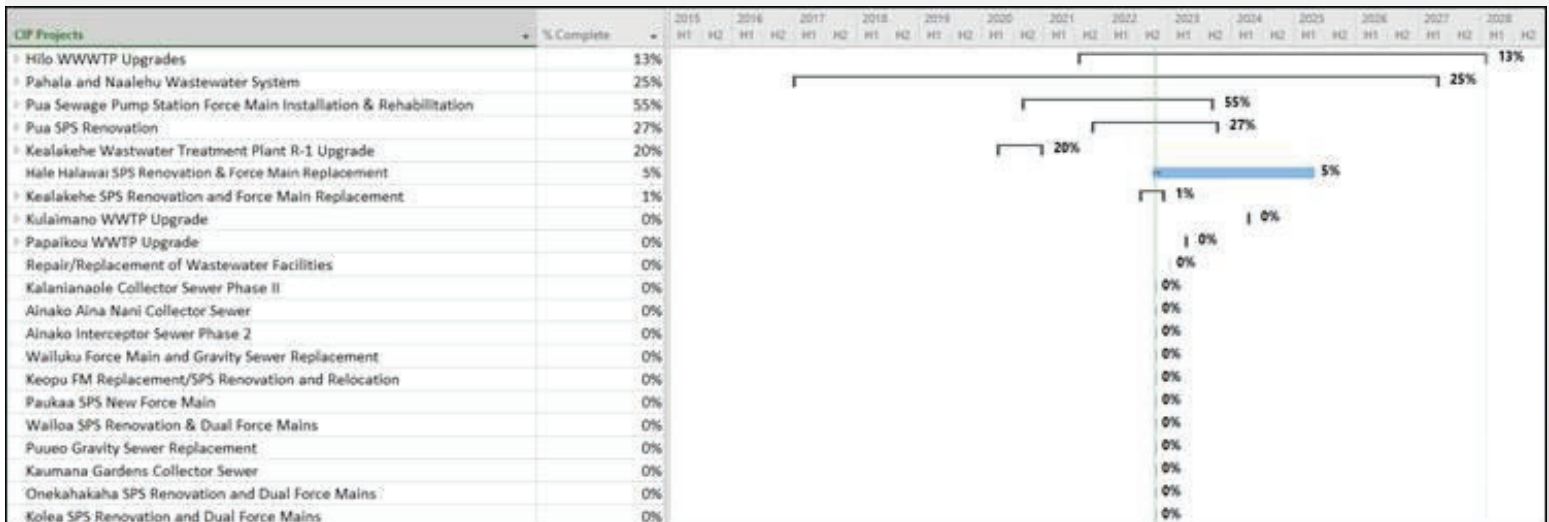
| CIP Projects | % Complete |
|---|---|
| Hilo WWWTP Upgrades | 13% |
| Pahala and Naalehu Wastewater System | 25% |
| Pua Sewage Pump Station Force Main Installation & Rehabilitation | 55% |
| Pua SPS Renovation | 27% |
| Kealakehe Wastwater Treatment Plant R-1 Upgrade | 20% |
| Hale Halawai SPS Renovation & Force Main Replacement | 5% |
| Kealakehe SPS Renovation and Force Main Replacement | 1% |
| Kulaimano WWTP Upgrade | 0% |
| Papaikou WWTP Upgrade | 0% |
| Repair/Replacement of Wastewater Facilities | 0% |
| Kalanianaole Collector Sewer Phase II | 0% |
| Ainako Aina Nani Collector Sewer | 0% |
| Ainako Interceptor Sewer Phase 2 | 0% |
| Wailuku Force Main and Gravity Sewer Replacement | 0% |
| Keopu FM Replacement/SPS Renovation and Relocation | 0% |
| Paukaa SPS New Force Main | 0% |
| Wailoa SPS Renovation & Dual Force Mains | 0% |
| Puueo Gravity Sewer Replacement | 0% |
| Kaumana Gardens Collector Sewer | 0% |
| Onekahakaha SPS Renovation and Dual Force Mains | 0% |
| Kolea SPS Renovation and Dual Force Mains | 0% |

2015 H1 H2 2016 H1 H2 2017 H1 H2 2018 H1 H2 2019 H1 H2 2020 H1 H2 2021 H1 H2 2022 H1 H2 2023 H1 H2 2024 H1 H2 2025 H1 H2 2026 H1 H2 2027 H1 H2 2028 H1 H2

13%
25%
55%
27%
20%
5%
1%
0%
0%
0%
0%
0%
0%
0%
0%
0%
0%
0%
0%
0%
0%